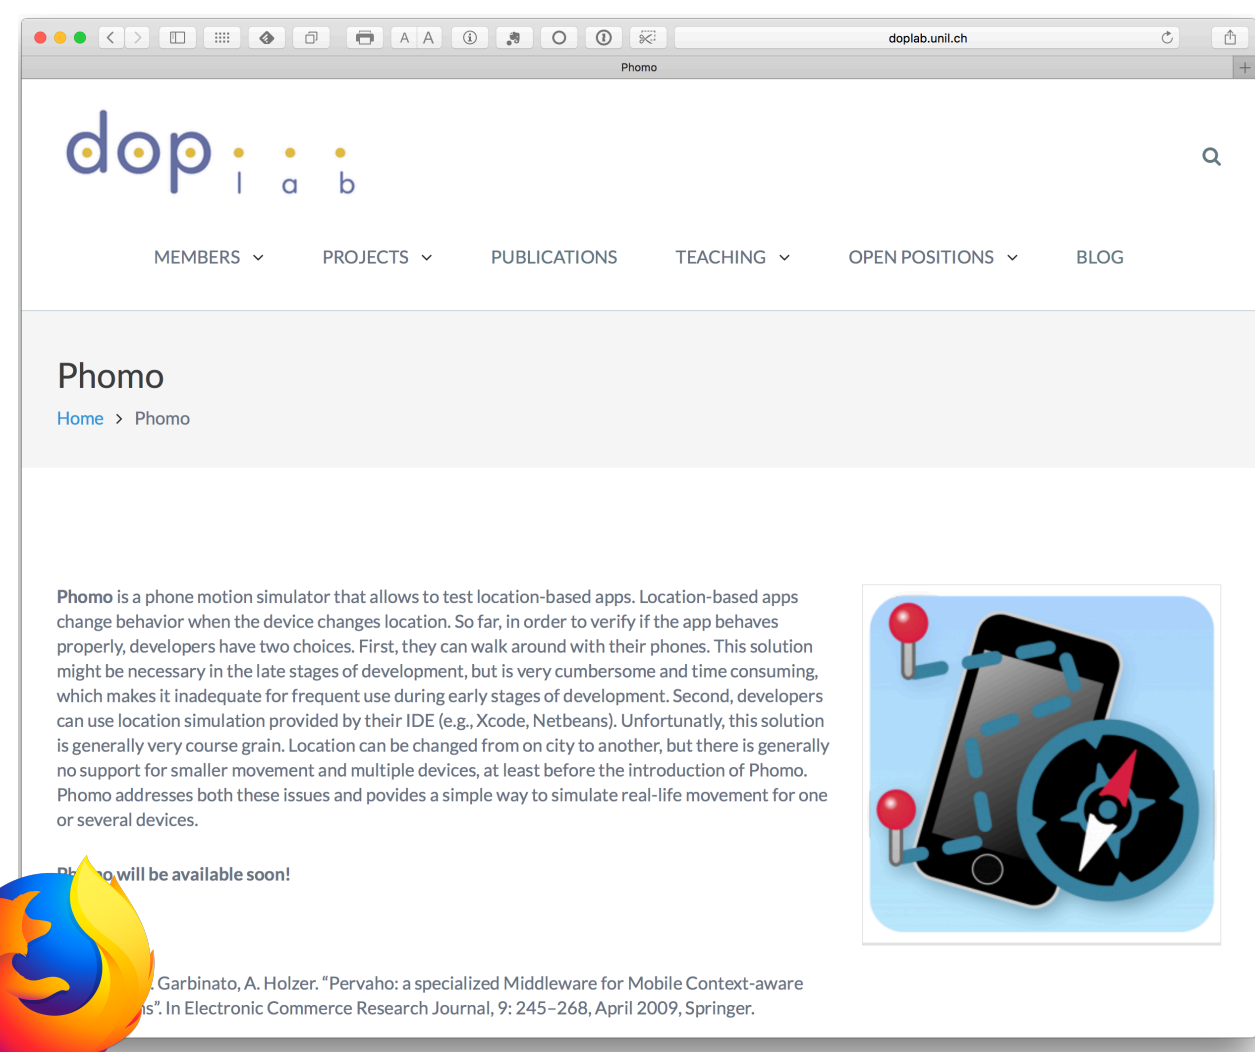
doplab.unil.ch

Phomo

dop l a b

MEMBERS PROJECTS PUBLICATIONS TEACHING OPEN POSITIONS BLOG

Phomo

Home > Phomo

**Phomo** is a phone motion simulator that allows to test location-based apps. Location-based apps change behavior when the device changes location. So far, in order to verify if the app behaves properly, developers have two choices. First, they can walk around with their phones. This solution might be necessary in the late stages of development, but is very cumbersome and time consuming, which makes it inadequate for frequent use during early stages of development. Second, developers can use location simulation provided by their IDE (e.g., Xcode, Netbeans). Unfortunatly, this solution is generally very course grain. Location can be changed from on city to another, but there is generally no support for smaller movement and multiple devices, at least before the introduction of Phomo. Phomo addresses both these issues and povides a simple way to simulate real-life movement for one or several devices.

**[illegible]o will be available soon!**

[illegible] Garbinato, A. Holzer. “Pervaho: a specialized Middleware for Mobile Context-aware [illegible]s”. In Electronic Commerce Research Journal, 9: 245–268, April 2009, Springer.